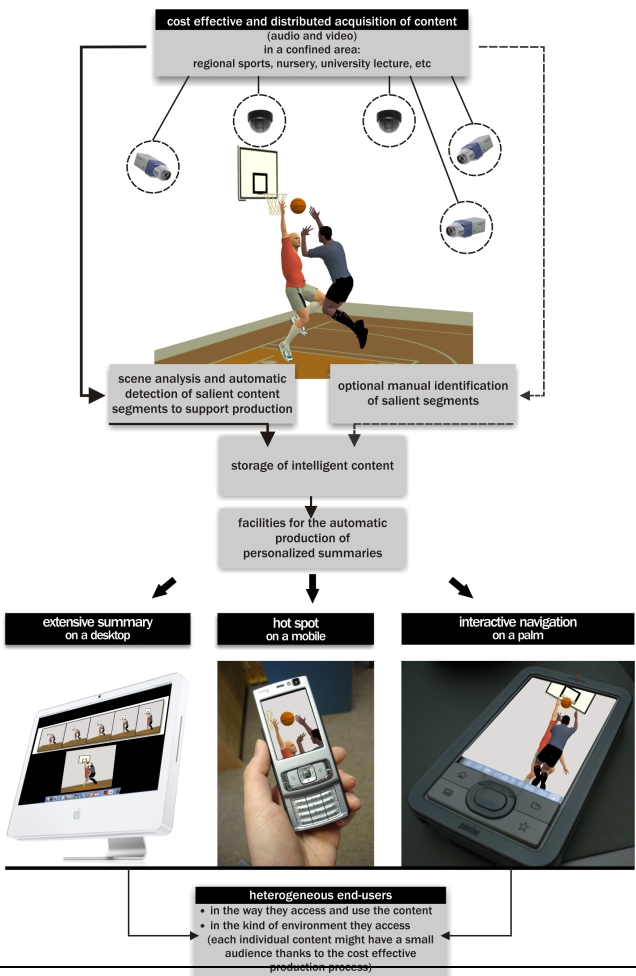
cost effective and distributed acquisition of content
(audio and video)
in a confined area:
regional sports, nursery, university lecture, etc

scene analysis and automatic detection of salient content segments to support production

optional manual identification of salient segments

storage of intelligent content

facilities for the automatic production of personalized summaries

extensive summary
on a desktop

hot spot
on a mobile

interactive navigation
on a palm

heterogeneous end-users
• in the way they access and use the content
• in the kind of environment they access
(each individual content might have a small audience thanks to the cost effective production process)